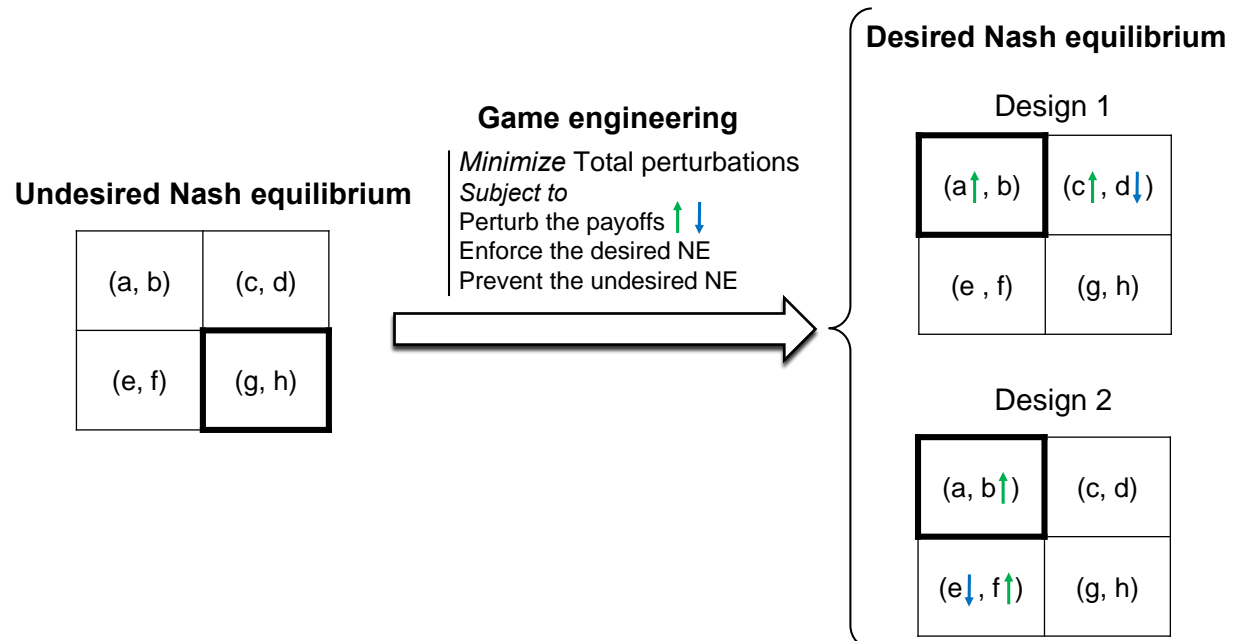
Undesired Nash equilibrium

| (a, b) | (c, d) |
|---|---|
| (e, f) | (g, h) |

Game engineering

*Minimize* Total perturbations
*Subject to*
Perturb the payoffs ↑ ↓
Enforce the desired NE
Prevent the undesired NE

Desired Nash equilibrium

Design 1

| (a↑, b) | (c↑, d↓) |
|---|---|
| (e , f) | (g, h) |

Design 2

| (a, b↑) | (c, d) |
|---|---|
| (e↓, f↑) | (g, h) |